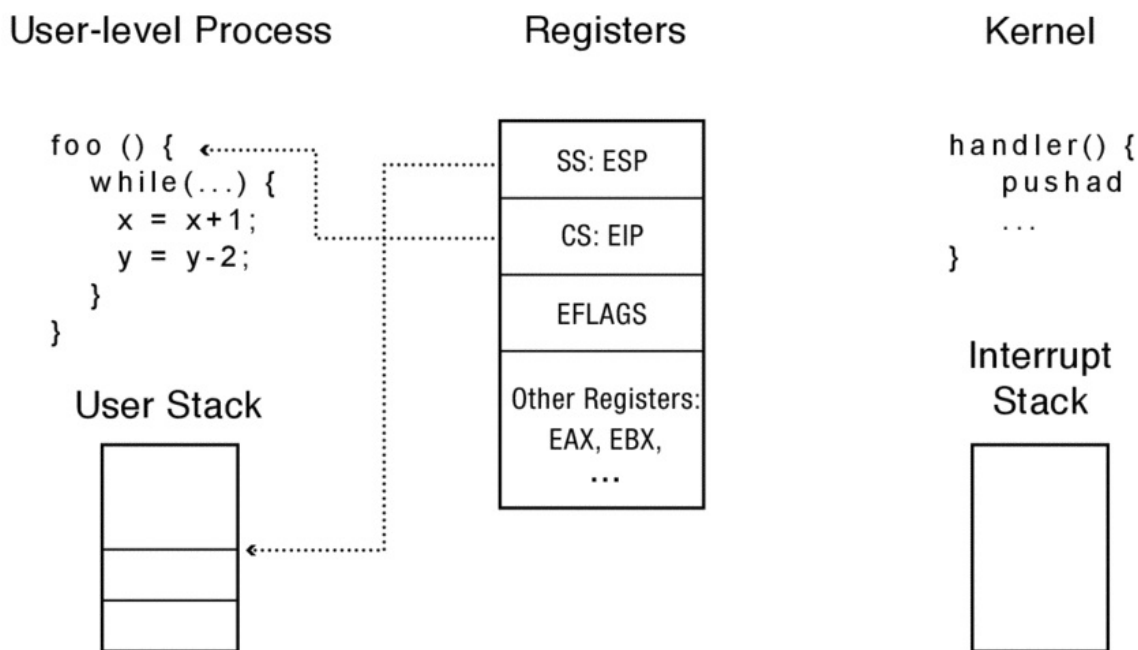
User-level Process

Registers

Kernel

foo () {
  while(...) {
    x = x+1;
    y = y-2;
  }
}

User Stack

SS: ESP

CS: EIP

EFLAGS

Other Registers: EAX, EBX, ...

handler() {
  pushad
  ...
}

Interrupt Stack